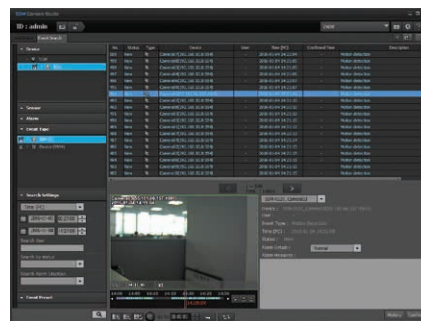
ID : admin

Event Search

Device

Sensor

Alarm

Event Type

Search Settings

| No. | Status | Type | Device | User | Time (PC) | Confirmed Time | Description |
|---|---|---|---|---|---|---|---|
| | New | | Camera01[192.168.0.9] | - | 2016-01-04 14:21:00 | - | Motion detection |
| | New | | Camera01[192.168.0.9] | - | 2016-01-04 14:21:00 | - | Motion detection |
| | New | | Camera01[192.168.0.9] | - | 2016-01-04 14:21:00 | - | Motion detection |
| | New | | Camera01[192.168.0.9] | - | 2016-01-04 14:21:00 | - | Motion detection |
| | New | | Camera01[192.168.0.9] | - | 2016-01-04 14:21:00 | - | Motion detection |
| | New | | Camera01[192.168.0.9] | - | 2016-01-04 14:21:00 | - | Motion detection |

Event Type : Motion Detection

Status : New

Event Detail :

Event Response :

Normal